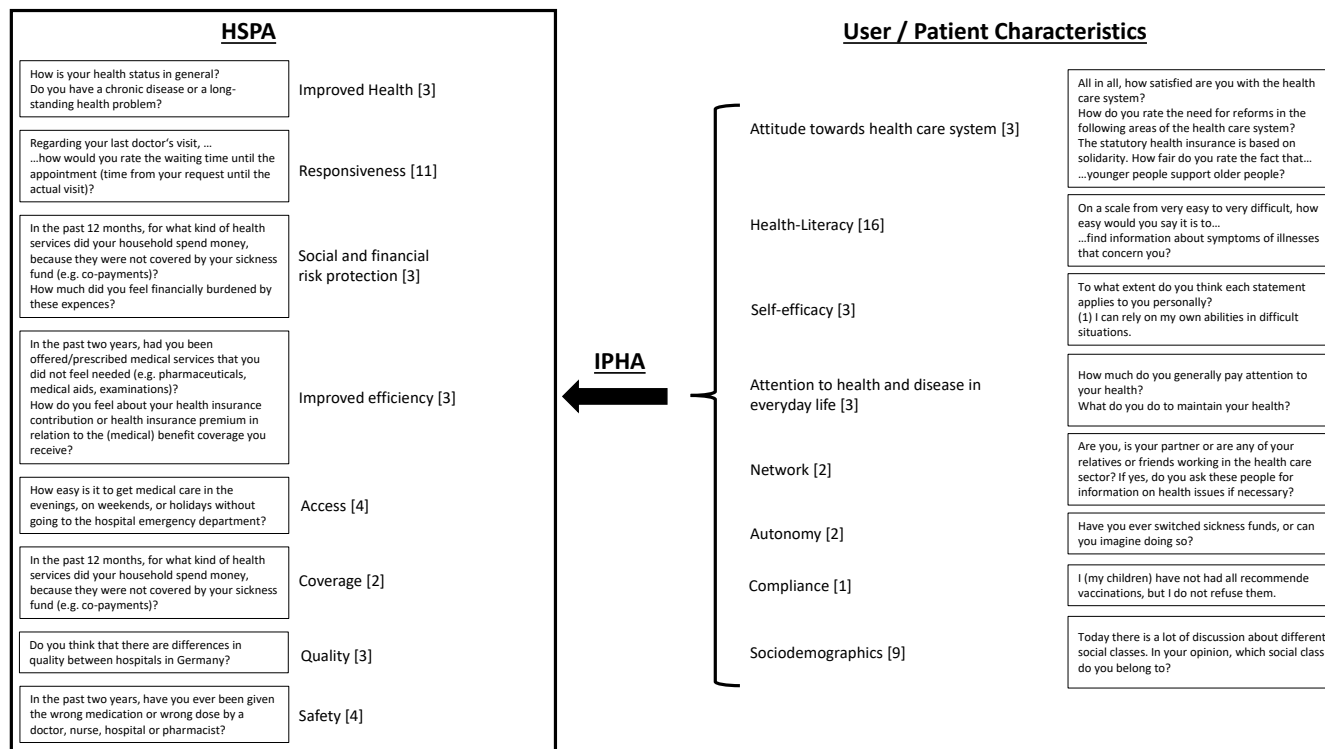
HSPA

How is your health status in general?
Do you have a chronic disease or a long-standing health problem?

Improved Health [3]

Regarding your last doctor's visit, …
…how would you rate the waiting time until the appointment (time from your request until the actual visit)?

Responsiveness [11]

In the past 12 months, for what kind of health services did your household spend money, because they were not covered by your sickness fund (e.g. co-payments)?
How much did you feel financially burdened by these expences?

Social and financial risk protection [3]

In the past two years, had you been offered/prescribed medical services that you did not feel needed (e.g. pharmaceuticals, medical aids, examinations)?
How do you feel about your health insurance contribution or health insurance premium in relation to the (medical) benefit coverage you receive?

Improved efficiency [3]

How easy is it to get medical care in the evenings, on weekends, or holidays without going to the hospital emergency department?

Access [4]

In the past 12 months, for what kind of health services did your household spend money, because they were not covered by your sickness fund (e.g. co-payments)?

Coverage [2]

Do you think that there are differences in quality between hospitals in Germany?

Quality [3]

In the past two years, have you ever been given the wrong medication or wrong dose by a doctor, nurse, hospital or pharmacist?

Safety [4]

IPHA

User / Patient Characteristics

Attitude towards health care system [3]

All in all, how satisfied are you with the health care system?
How do you rate the need for reforms in the following areas of the health care system?
The statutory health insurance is based on solidarity. How fair do you rate the fact that…
…younger people support older people?

Health-Literacy [16]

On a scale from very easy to very difficult, how easy would you say it is to…
…find information about symptoms of illnesses that concern you?

Self-efficacy [3]

To what extent do you think each statement applies to you personally?
(1) I can rely on my own abilities in difficult situations.

Attention to health and disease in everyday life [3]

How much do you generally pay attention to your health?
What do you do to maintain your health?

Network [2]

Are you, is your partner or are any of your relatives or friends working in the health care sector? If yes, do you ask these people for information on health issues if necessary?

Autonomy [2]

Have you ever switched sickness funds, or can you imagine doing so?

Compliance [1]

I (my children) have not had all recommende vaccinations, but I do not refuse them.

Sociodemographics [9]

Today there is a lot of discussion about different social classes. In your opinion, which social class do you belong to?